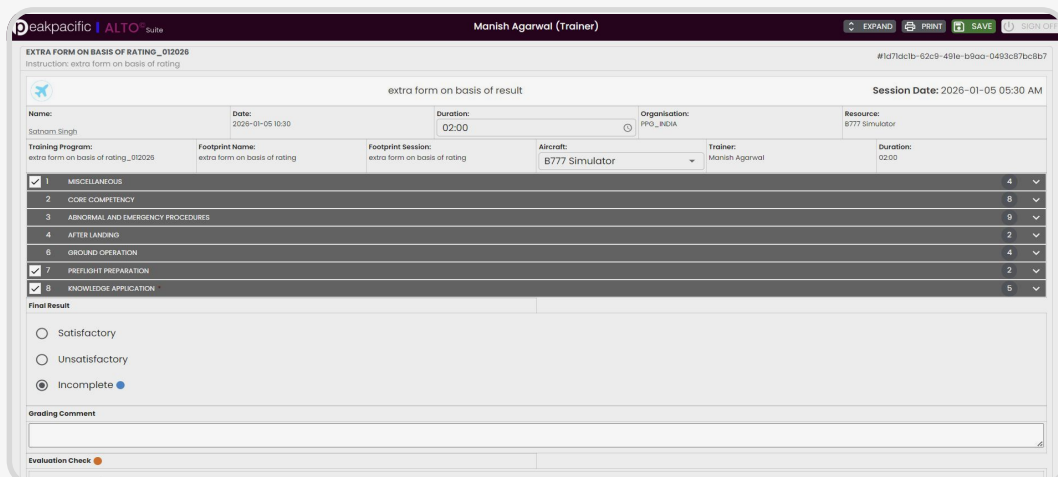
peakpacific | ALTO® Suite

Manish Agarwal (Trainer)

EXPAND PRINT SAVE SIGN OUT

EXTRA FORM ON BASIS OF RATING_012026
Instruction: extra form on basis of rating

#1d7ldc1b-62c9-491e-b9aa-0493c87bc8b7

extra form on basis of result

Session Date: 2026-01-05 05:30 AM

| Name: | Date: | Duration: | Organisation: | Resource: |
|---|---|---|---|---|
| Satnam Singh | 2026-01-05 10:30 | 02:00 | PPG_INDIA | B777 Simulator |

| Training Program: | Footprint Name: | Footprint Session: | Aircraft: | Trainer: | Duration: |
|---|---|---|---|---|---|
| extra form on basis of rating_012026 | extra form on basis of rating | extra form on basis of rating | B777 Simulator | Manish Agarwal | 02:00 |

1 MISCELLANEOUS 4
2 CORE COMPETENCY 8
3 ABNORMAL AND EMERGENCY PROCEDURES 9
4 AFTER LANDING 2
6 GROUND OPERATION 4
7 PREFLIGHT PREPARATION 2
8 KNOWLEDGE APPLICATION 5

Final Result

Satisfactory

Unsatisfactory

Incomplete

Grading Comment

Evaluation Check